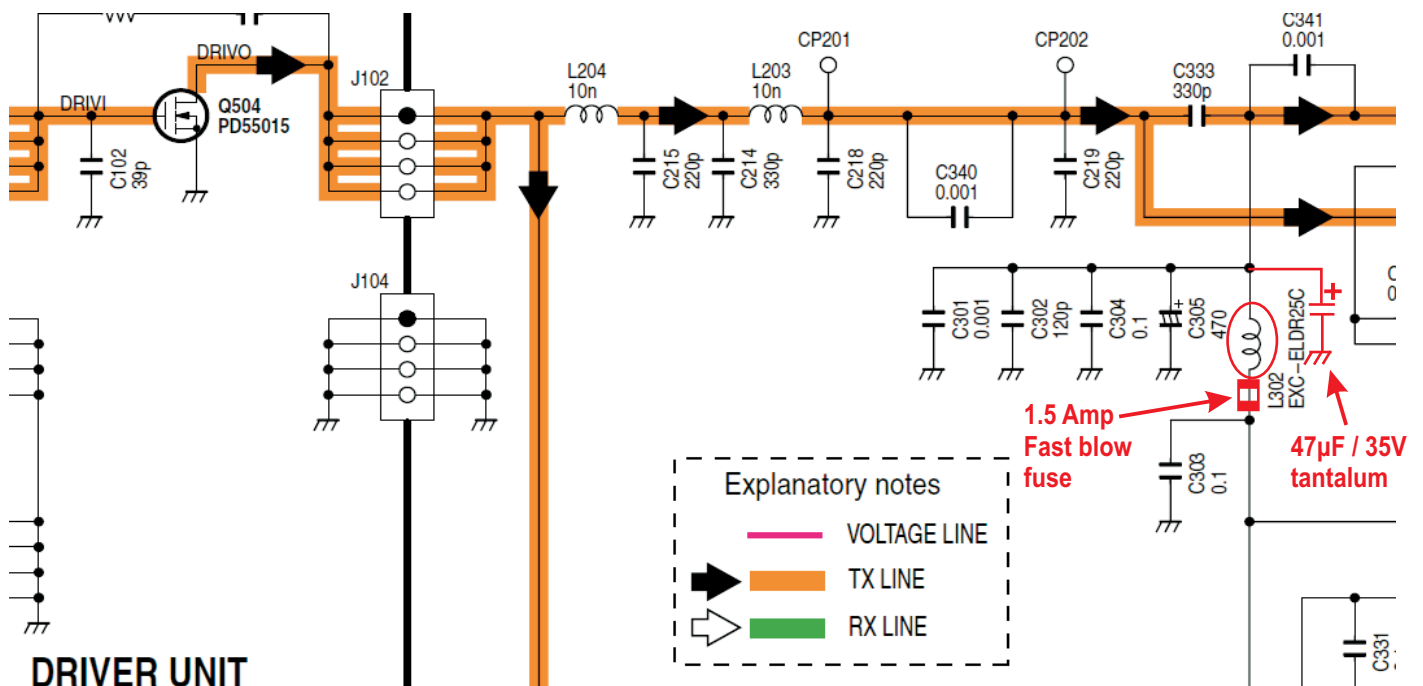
DRIVO
DRIVI
Q504
PD55015
C102
39p
J102
J104
L204
10n
L203
10n
CP201
CP202
C333
330p
C341
0.001
C215
220p
C214
330p
C218
220p
C340
0.001
C219
220p
C301
0.001
C302
120p
C304
0.1
C305
470
L302
EXC-ELDR25C
C303
0.1
1.5 Amp
Fast blow
fuse
47µF / 35V
tantalum
Explanatory notes
VOLTAGE LINE
TX LINE
RX LINE
C331
DRIVER UNIT